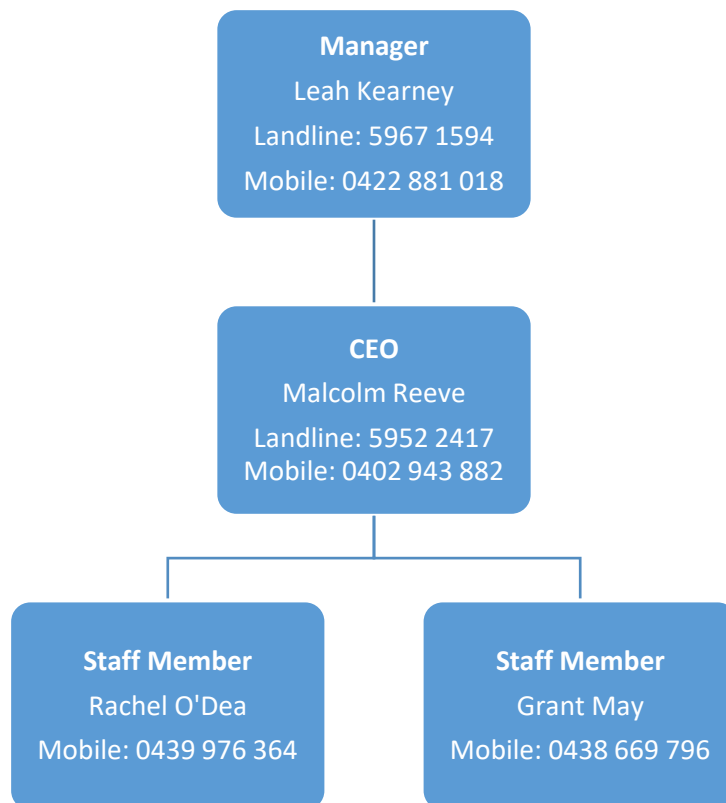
**Manager**
Leah Kearney
Landline: 5967 1594
Mobile: 0422 881 018

**CEO**
Malcolm Reeve
Landline: 5952 2417
Mobile: 0402 943 882

**Staff Member**
Rachel O'Dea
Mobile: 0439 976 364

**Staff Member**
Grant May
Mobile: 0438 669 796